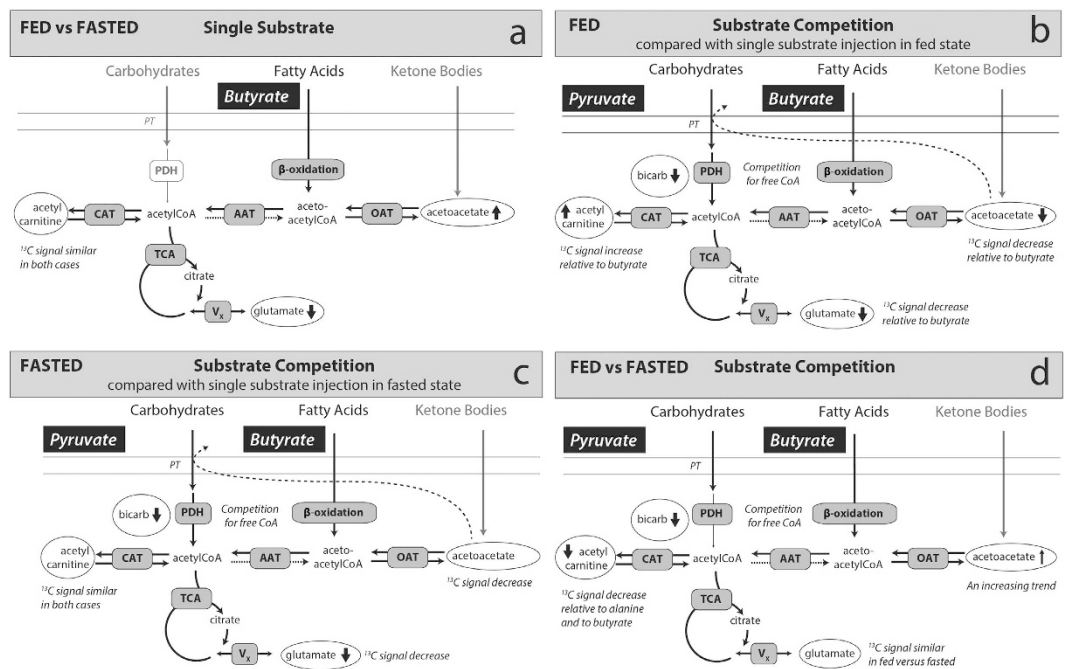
FED vs FASTED Single Substrate a

Carbohydrates Fatty Acids Ketone Bodies

Butyrate

PT

PDH

β-oxidation

acetyl carnitine CAT acetylCoA AAT aceto-acetylCoA OAT acetoacetate ↑

$^{13}C$ signal similar in both cases

TCA

citrate

$V_x$ glutamate ↓

FED Substrate Competition b
compared with single substrate injection in fed state

Carbohydrates Fatty Acids Ketone Bodies

Pyruvate Butyrate

PT

bicarb ↓ PDH Competition for free CoA β-oxidation

↑ acetyl carnitine CAT acetylCoA AAT aceto-acetylCoA OAT acetoacetate ↓

$^{13}C$ signal increase relative to butyrate

$^{13}C$ signal decrease relative to butyrate

TCA

citrate

$V_x$ glutamate ↓ $^{13}C$ signal decrease relative to butyrate

FASTED Substrate Competition c
compared with single substrate injection in fasted state

Carbohydrates Fatty Acids Ketone Bodies

Pyruvate Butyrate

PT

bicarb ↓ PDH Competition for free CoA β-oxidation

acetyl carnitine CAT acetylCoA AAT aceto-acetylCoA OAT acetoacetate

$^{13}C$ signal similar in both cases

$^{13}C$ signal decrease

TCA

citrate

$V_x$ glutamate ↓ $^{13}C$ signal decrease

FED vs FASTED Substrate Competition d

Carbohydrates Fatty Acids Ketone Bodies

Pyruvate Butyrate

PT

bicarb ↓ PDH Competition for free CoA β-oxidation

↓ acetyl carnitine CAT acetylCoA AAT aceto-acetylCoA OAT acetoacetate ↑

$^{13}C$ signal decrease relative to alanine and to butyrate

An increasing trend

TCA

citrate

$V_x$ glutamate $^{13}C$ signal similar in fed versus fasted